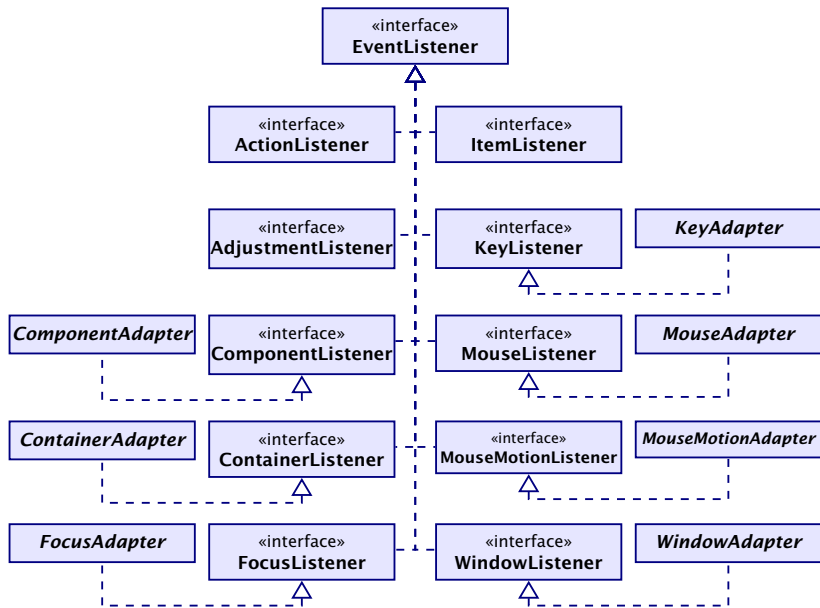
«interface»
EventListener

«interface»
ActionListener

«interface»
ItemListener

«interface»
AdjustmentListener

«interface»
KeyListener

KeyAdapter

ComponentAdapter

«interface»
ComponentListener

«interface»
MouseListener

MouseAdapter

ContainerAdapter

«interface»
ContainerListener

«interface»
MouseMotionListener

MouseMotionAdapter

FocusAdapter

«interface»
FocusListener

«interface»
WindowListener

WindowAdapter